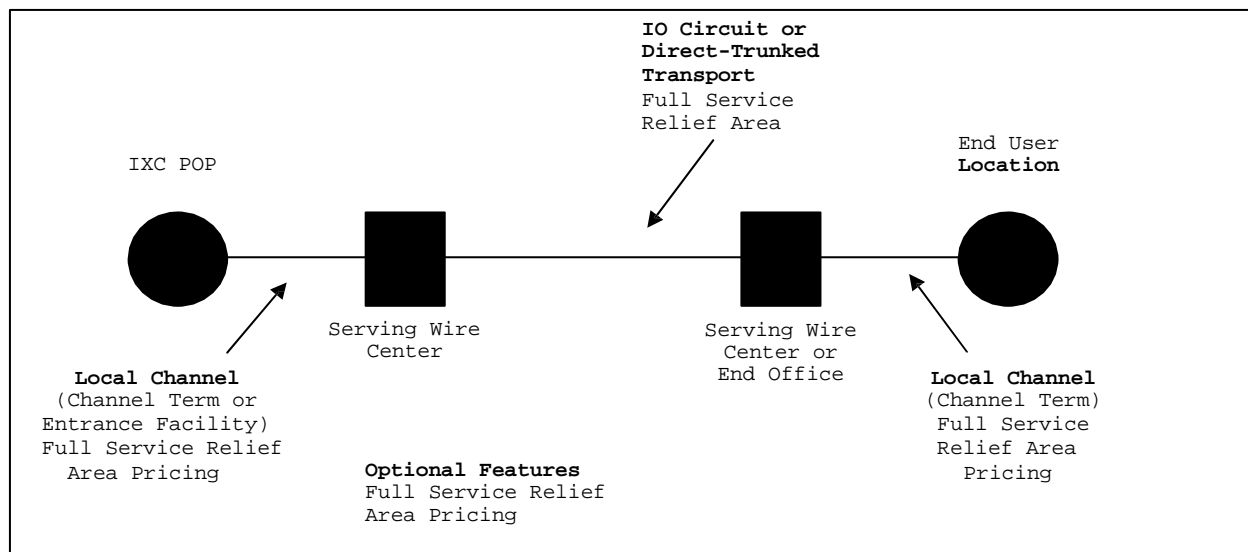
IO Circuit or Direct-Trunked Transport
Full Service Relief Area

IXC POP

End User Location

Serving Wire Center

Serving Wire Center or End Office

Local Channel
(Channel Term or Entrance Facility)
Full Service Relief Area Pricing

Optional Features
Full Service Relief Area Pricing

Local Channel
(Channel Term)
Full Service Relief Area Pricing